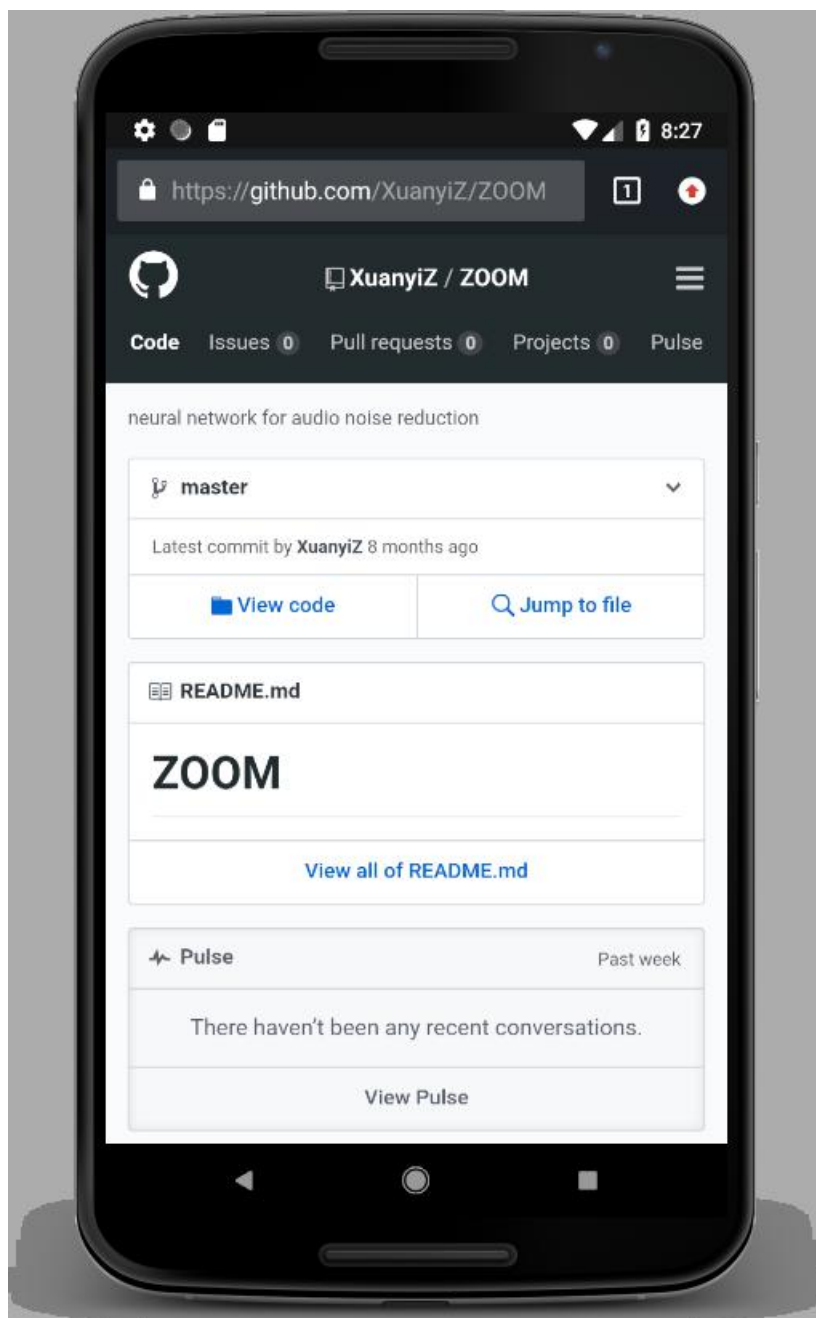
8:27

https://github.com/XuanyiZ/ZOOM

1

XuanyiZ / ZOOM

Code Issues 0 Pull requests 0 Projects 0 Pulse

neural network for audio noise reduction

master

Latest commit by XuanyiZ 8 months ago

View code

Jump to file

README.md

ZOOM

View all of README.md

Pulse

Past week

There haven't been any recent conversations.

View Pulse